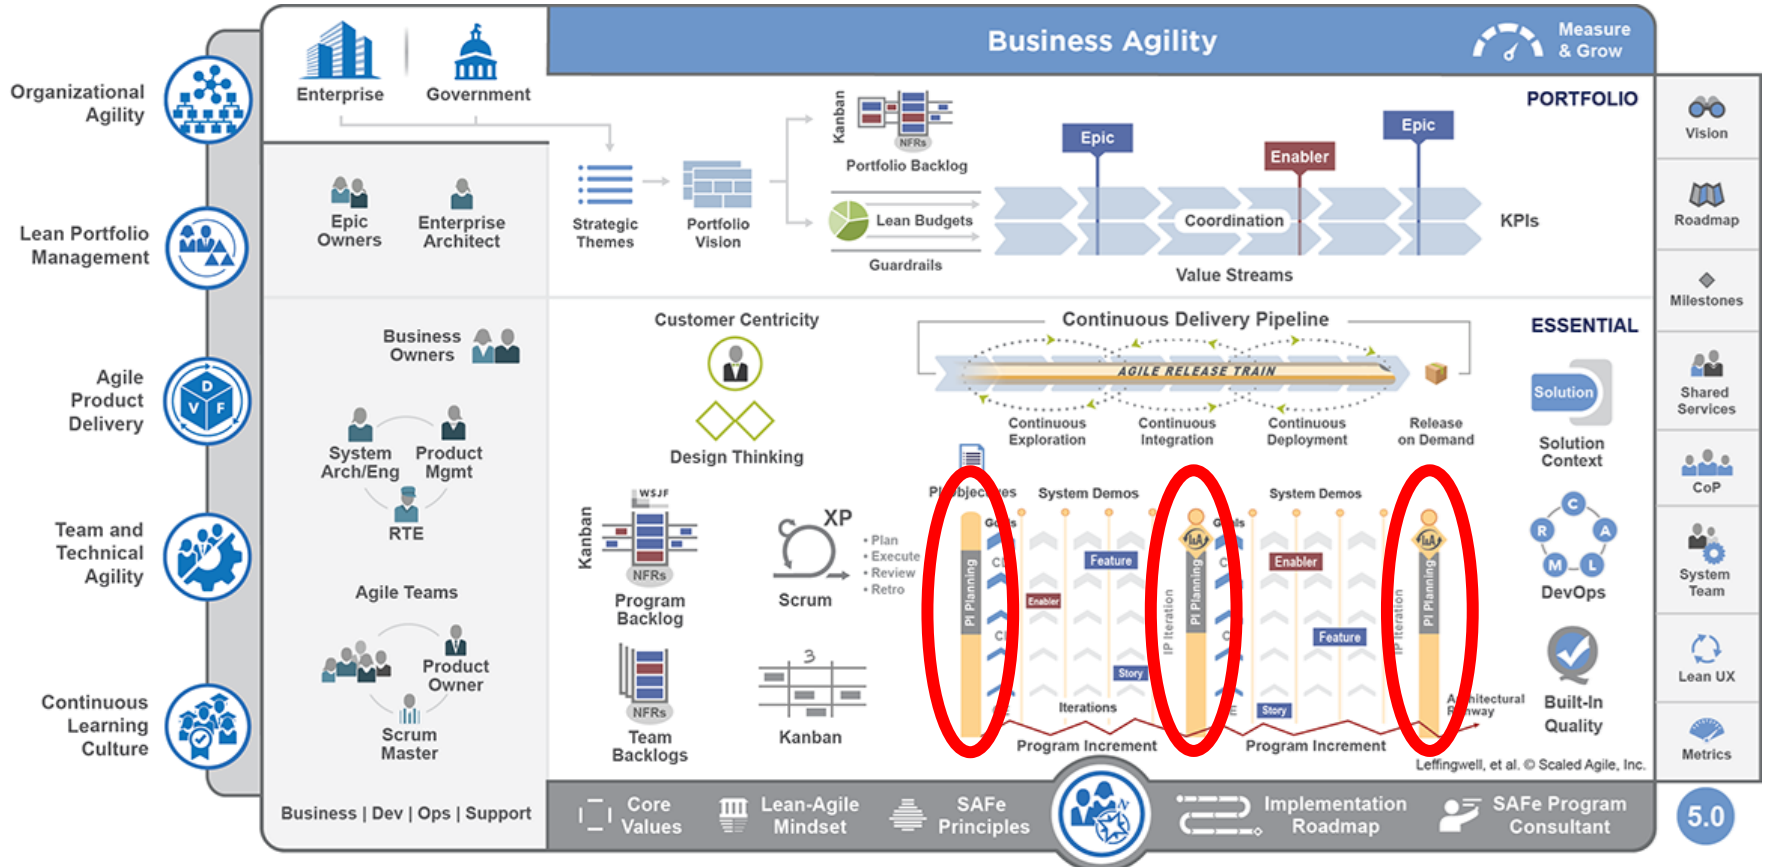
Organizational Agility

Lean Portfolio Management

Agile Product Delivery

Team and Technical Agility

Continuous Learning Culture

Enterprise

Government

Business Agility

Measure & Grow

PORTFOLIO

Vision

Roadmap

Milestones

Shared Services

CoP

System Team

Lean UX

Metrics

Epic Owners

Enterprise Architect

Strategic Themes

Portfolio Vision

Kanban

NFRs

Portfolio Backlog

Lean Budgets

Guardrails

Epic

Enabler

Epic

Coordination

KPIs

Value Streams

Business Owners

System Arch/Eng

Product Mgmt

RTE

Agile Teams

Product Owner

Scrum Master

Customer Centricity

Design Thinking

Continuous Delivery Pipeline

AGILE RELEASE TRAIN

Continuous Exploration

Continuous Integration

Continuous Deployment

Release on Demand

ESSENTIAL

Solution

Solution Context

DevOps

Built-In Quality

Kanban

WSJF

NFRs

Program Backlog

XP

Scrum

• Plan
• Execute
• Review
• Retro

NFRs

Team Backlogs

Kanban

PI Objectives

System Demos

Goals

PI Planning

Feature

Enabler

Iterations

Story

IP Iteration

System Demos

Goals

PI Planning

Enabler

Feature

Story

IP Iteration

PI Planning

Architectural Runway

Program Increment

Program Increment

Leffingwell, et al. © Scaled Agile, Inc.

Business | Dev | Ops | Support

Core Values

Lean-Agile Mindset

SAFe Principles

Implementation Roadmap

SAFe Program Consultant

5.0